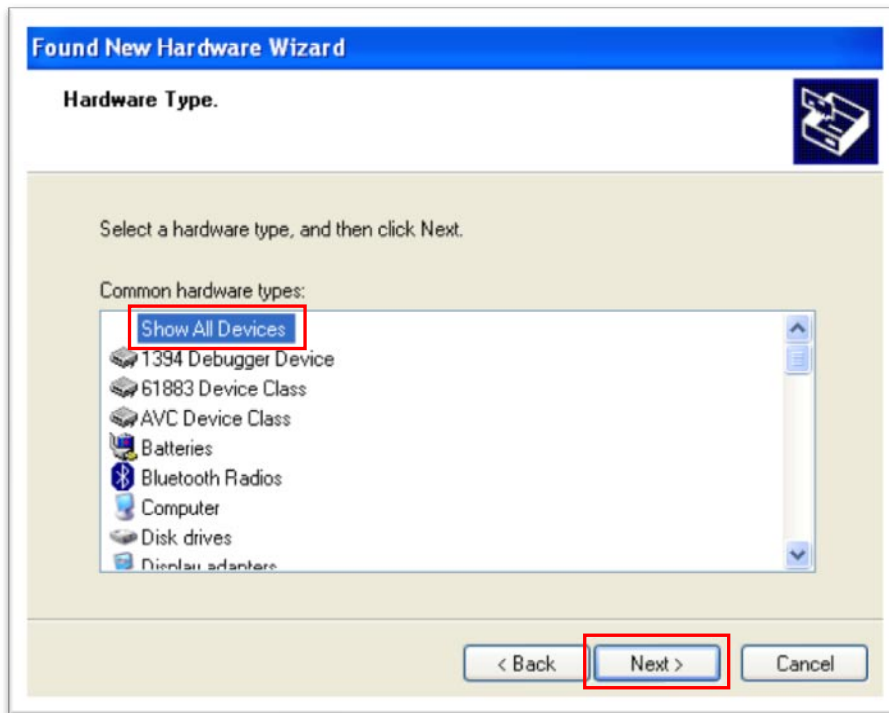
Found New Hardware Wizard

Hardware Type.

Select a hardware type, and then click Next.

Common hardware types:

Show All Devices
1394 Debugger Device
61883 Device Class
AVC Device Class
Batteries
Bluetooth Radios
Computer
Disk drives
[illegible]

< Back
Next >
Cancel